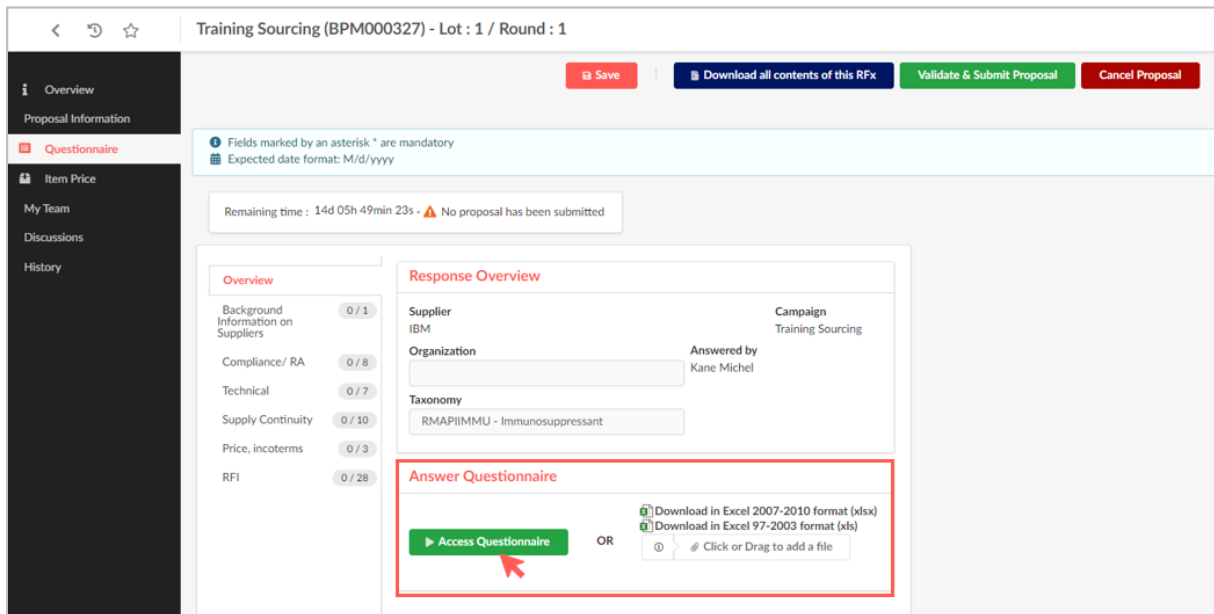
Training Sourcing (BPM000327) - Lot : 1 / Round : 1

Overview
Proposal Information
Questionnaire
Item Price
My Team
Discussions
History

Save
Download all contents of this RFx
Validate & Submit Proposal
Cancel Proposal

Fields marked by an asterisk * are mandatory
Expected date format: M/d/yyyy

Remaining time : 14d 05h 49min 23s - No proposal has been submitted

Overview
Background Information on Suppliers 0 / 1
Compliance/ RA 0 / 8
Technical 0 / 7
Supply Continuity 0 / 10
Price, incoterms 0 / 3
RFI 0 / 28

Response Overview

Supplier
IBM

Campaign
Training Sourcing

Organization

Answered by
Kane Michel

Taxonomy
RMAPIIMMU - Immunosuppressant

Answer Questionnaire

Access Questionnaire

OR

Download in Excel 2007-2010 format (xlsx)
Download in Excel 97-2003 format (xls)
Click or Drag to add a file